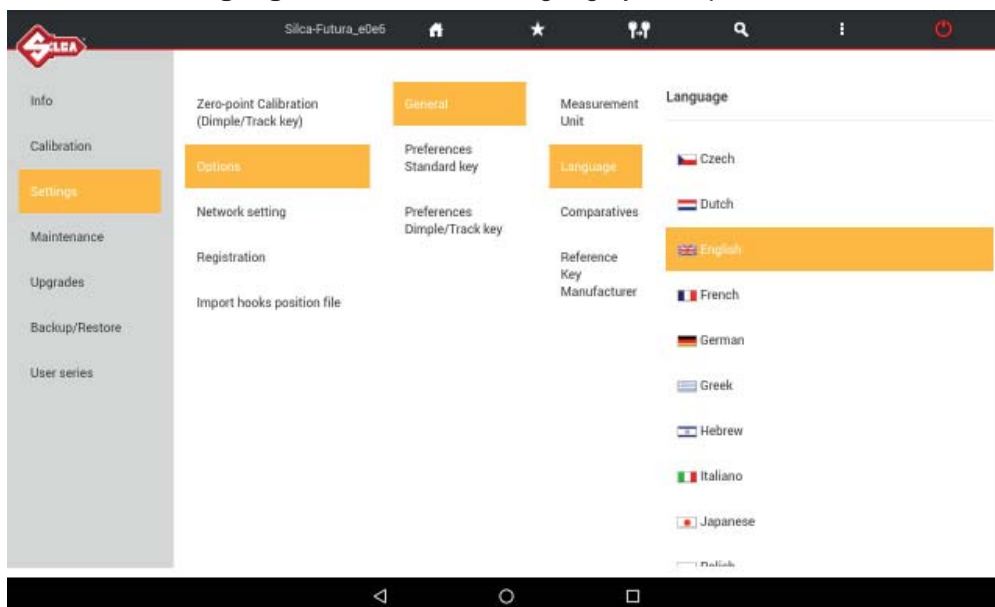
SILCA

Silca-Futura_e0e6

Info

Calibration

Settings

Maintenance

Upgrades

Backup/Restore

User series

Zero-point Calibration (Dimple/Track key)

Options

Network setting

Registration

Import hooks position file

General

Preferences Standard key

Preferences Dimple/Track key

Measurement Unit

Language

Comparatives

Reference Key Manufacturer

Language

Czech

Dutch

English

French

German

Greek

Hebrew

Italiano

Japanese

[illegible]